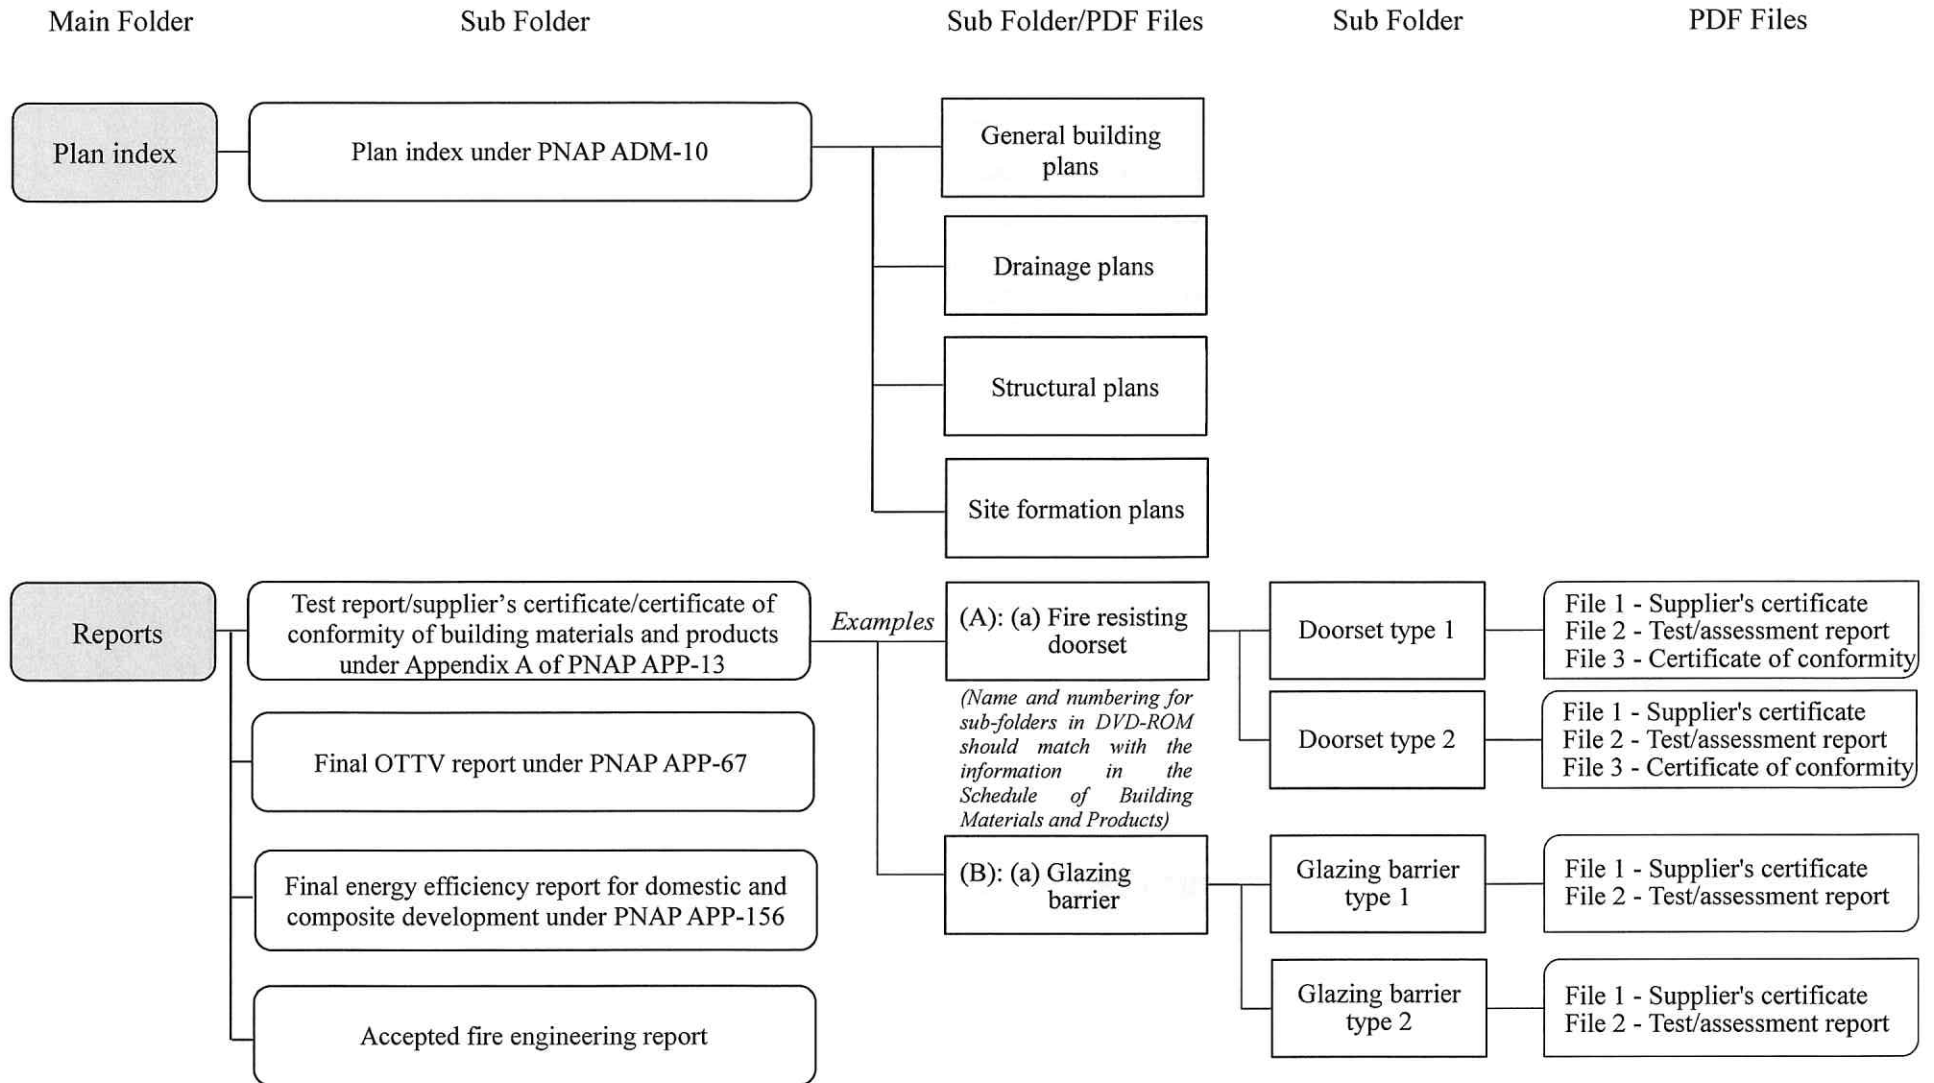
Main Folder

Sub Folder

Sub Folder/PDF Files

Sub Folder

PDF Files

Plan index

Plan index under PNAP ADM-10

General building plans

Drainage plans

Structural plans

Site formation plans

Reports

Test report/supplier's certificate/certificate of conformity of building materials and products under Appendix A of PNAP APP-13

Examples

(A): (a) Fire resisting doorset

(Name and numbering for sub-folders in DVD-ROM should match with the information in the Schedule of Building Materials and Products)

Doorset type 1

File 1 - Supplier's certificate
File 2 - Test/assessment report
File 3 - Certificate of conformity

Doorset type 2

File 1 - Supplier's certificate
File 2 - Test/assessment report
File 3 - Certificate of conformity

Final OTTV report under PNAP APP-67

Final energy efficiency report for domestic and composite development under PNAP APP-156

(B): (a) Glazing barrier

Glazing barrier type 1

File 1 - Supplier's certificate
File 2 - Test/assessment report

Glazing barrier type 2

File 1 - Supplier's certificate
File 2 - Test/assessment report

Accepted fire engineering report